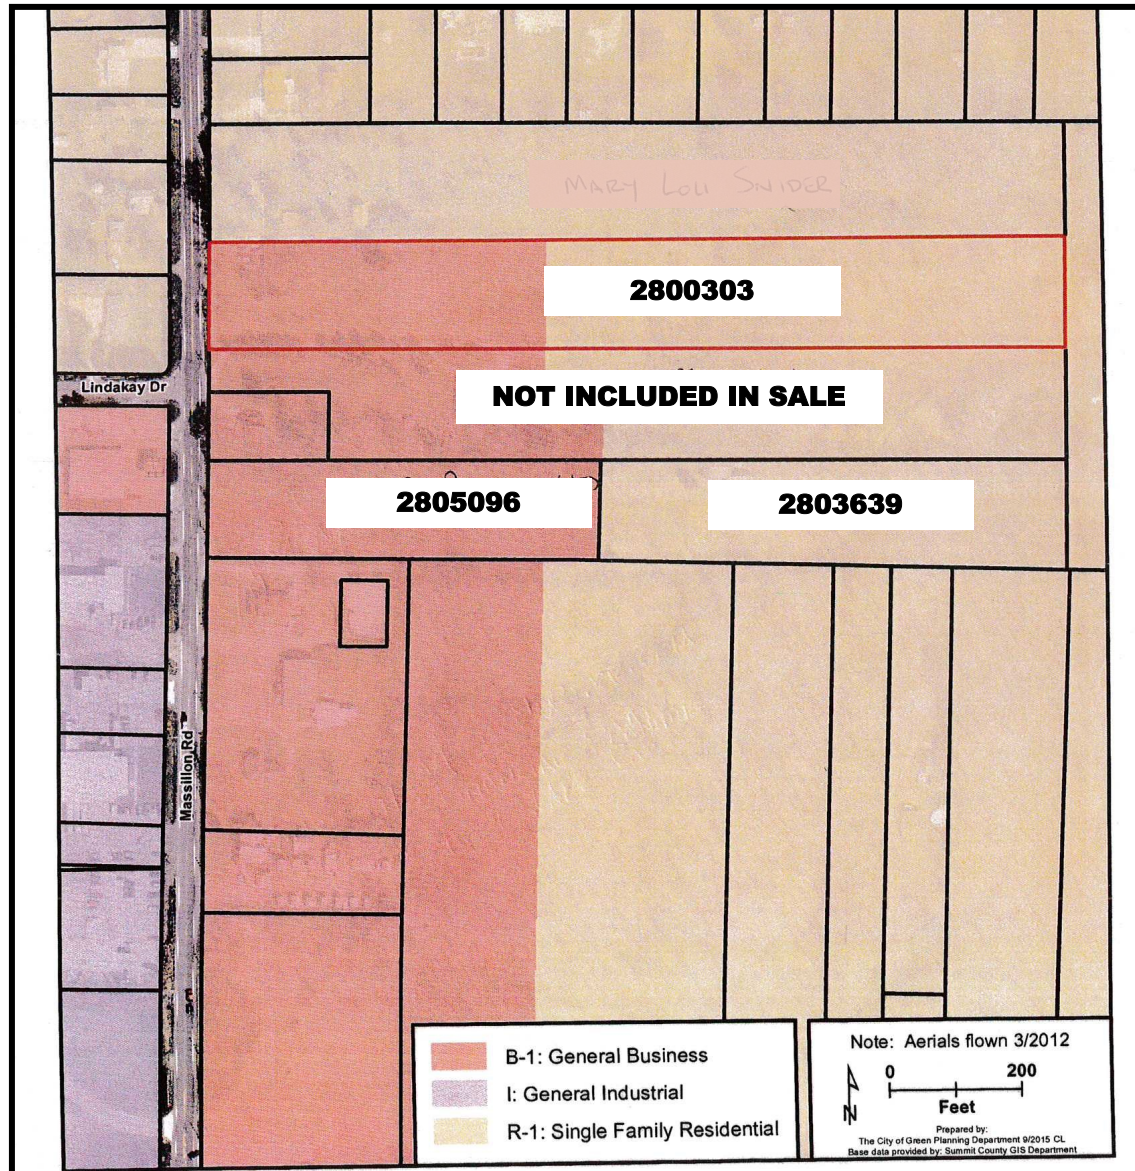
MARY LOU SNIDER

2800303

Lindakay Dr

NOT INCLUDED IN SALE

2805096

2803639

Massillon Rd

B-1: General Business

I: General Industrial

R-1: Single Family Residential

Note: Aerials flown 3/2012

N

0

200

Feet

Prepared by:
The City of Green Planning Department 9/2015 CL
Base data provided by: Summit County GIS Department